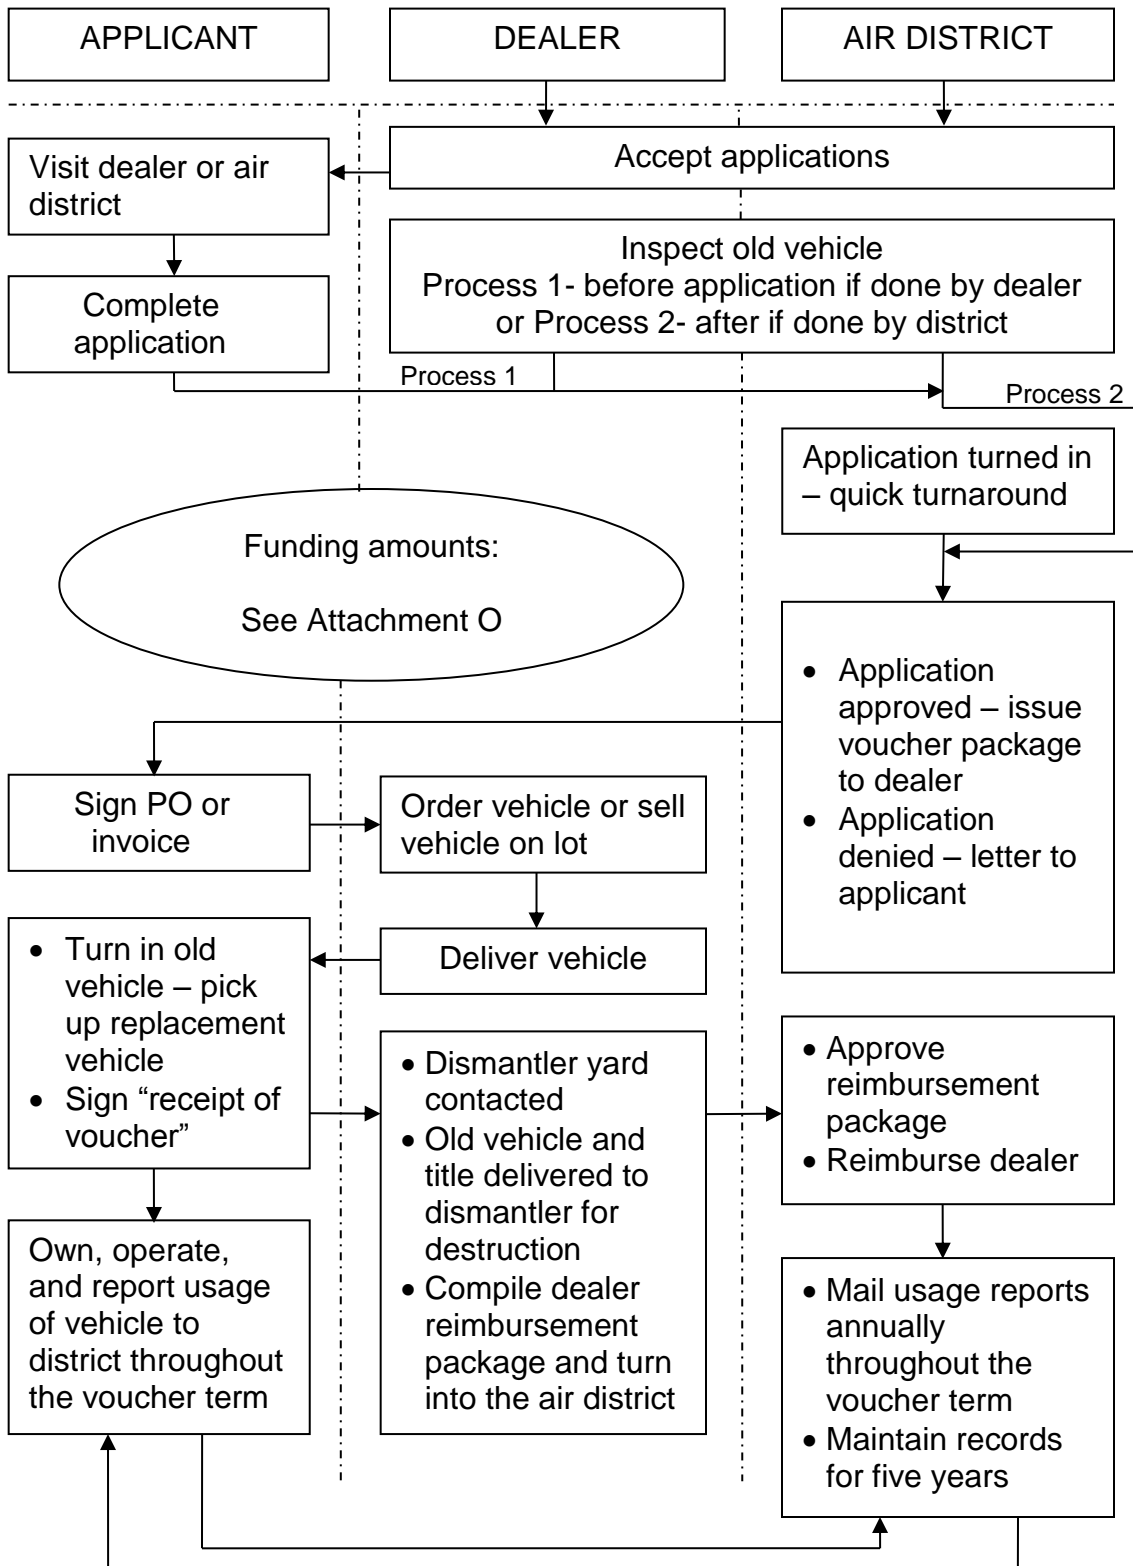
APPLICANT

DEALER

AIR DISTRICT

Visit dealer or air district

Accept applications

Inspect old vehicle
Process 1- before application if done by dealer or Process 2- after if done by district

Complete application

Process 1

Process 2

Application turned in – quick turnaround

Funding amounts:

See Attachment O

- Application approved – issue voucher package to dealer
- Application denied – letter to applicant

Sign PO or invoice

Order vehicle or sell vehicle on lot

Deliver vehicle

- Turn in old vehicle – pick up replacement vehicle
- Sign "receipt of voucher"

- Dismantler yard contacted
- Old vehicle and title delivered to dismantler for destruction
- Compile dealer reimbursement package and turn into the air district

- Approve reimbursement package
- Reimburse dealer

Own, operate, and report usage of vehicle to district throughout the voucher term

- Mail usage reports annually throughout the voucher term
- Maintain records for five years